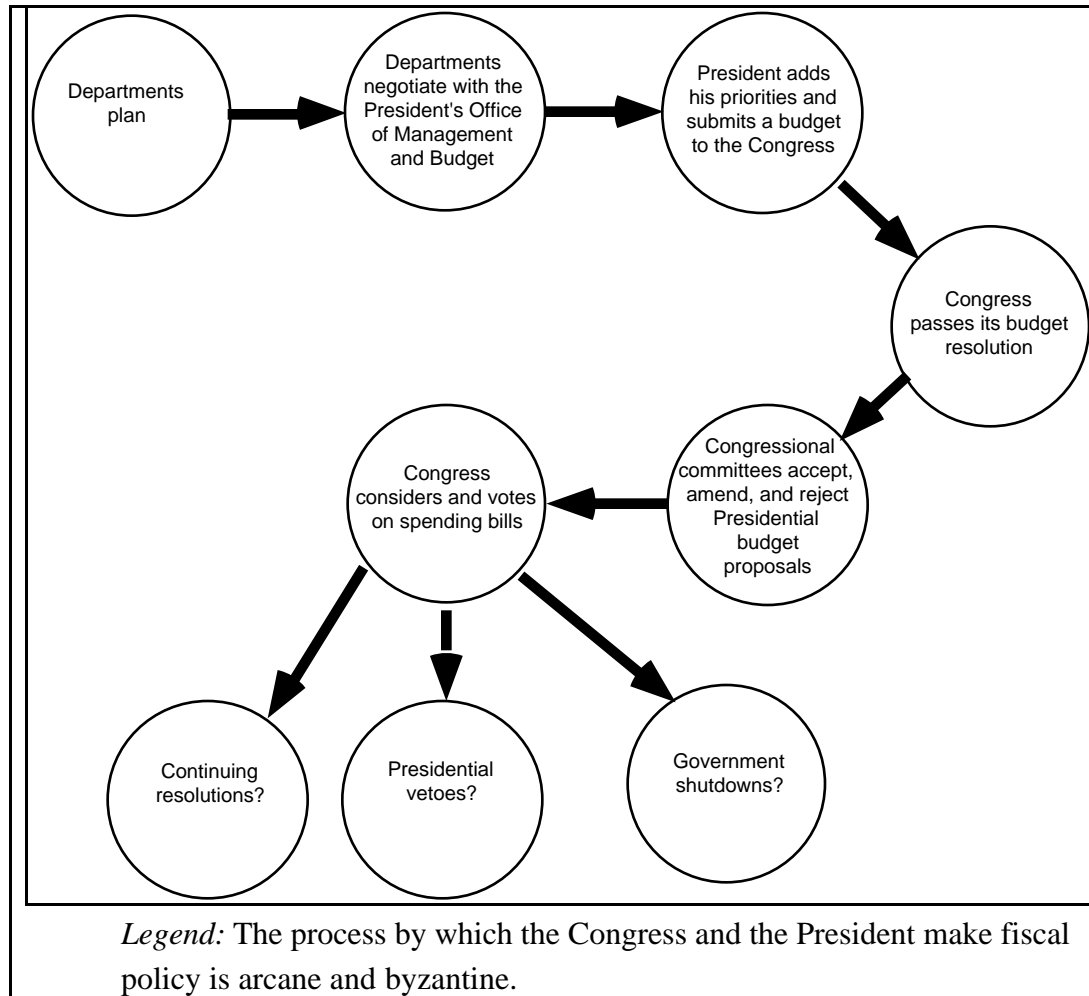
Departments plan

Departments negotiate with the President's Office of Management and Budget

President adds his priorities and submits a budget to the Congress

Congress passes its budget resolution

Congressional committees accept, amend, and reject Presidential budget proposals

Congress considers and votes on spending bills

Continuing resolutions?

Presidential vetoes?

Government shutdowns?

*Legend:* The process by which the Congress and the President make fiscal policy is arcane and byzantine.